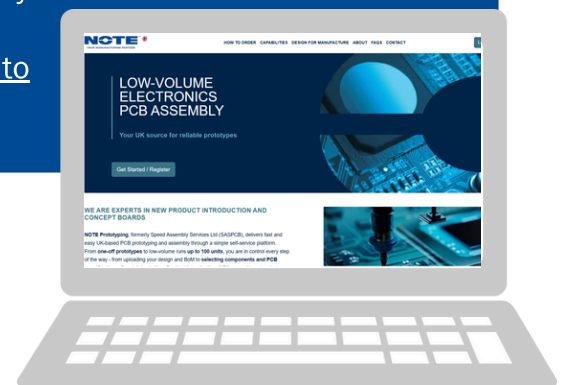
to

NOTE

HOW TO ORDER CAPABILITIES DESIGN FOR MANUFACTURE ABOUT FAQS CONTACT

LOW-VOLUME ELECTRONICS PCB ASSEMBLY

Your UK source for reliable prototypes

Get Started / Register

WE ARE EXPERTS IN NEW PRODUCT INTRODUCTION AND CONCEPT BOARDS

NOTE Prototyping, formerly Speed Assembly Services Ltd (SASPCB), delivers fast and easy UK-based PCB prototyping and assembly through a simple self-service platform. From one-off prototypes to low-volume runs up to 100 units, you are in control every step of the way - from uploading your design and BoM to selecting components and PCB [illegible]